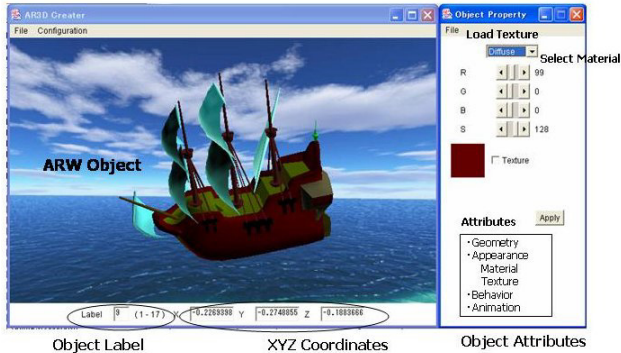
AR3D Creater
File Configuration

ARW Object

Label 9 (1-17) X -0.2269398 Y -0.2748855 Z -0.1883666

Object Property
File
Load Texture
Diffuse
Select Material
R 99
G 0
B 0
S 128
Texture

Attributes
Apply
・Geometry
・Appearance
Material
Texture
・Behavior
・Animation

Object Label
XYZ Coordinates
Object Attributes